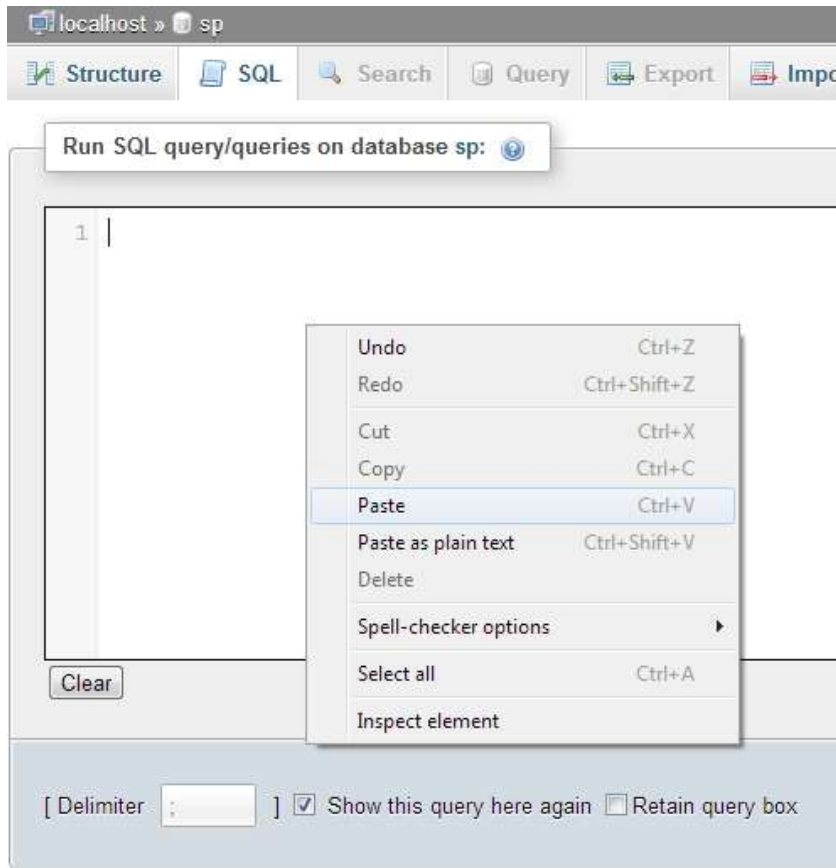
localhost » sp

Structure SQL Search Query Export Impo

Run SQL query/queries on database sp:

1

Undo Ctrl+Z
Redo Ctrl+Shift+Z
Cut Ctrl+X
Copy Ctrl+C
Paste Ctrl+V
Paste as plain text Ctrl+Shift+V
Delete
Spell-checker options
Select all Ctrl+A
Inspect element

Clear

[ Delimiter ; ] Show this query here again Retain query box